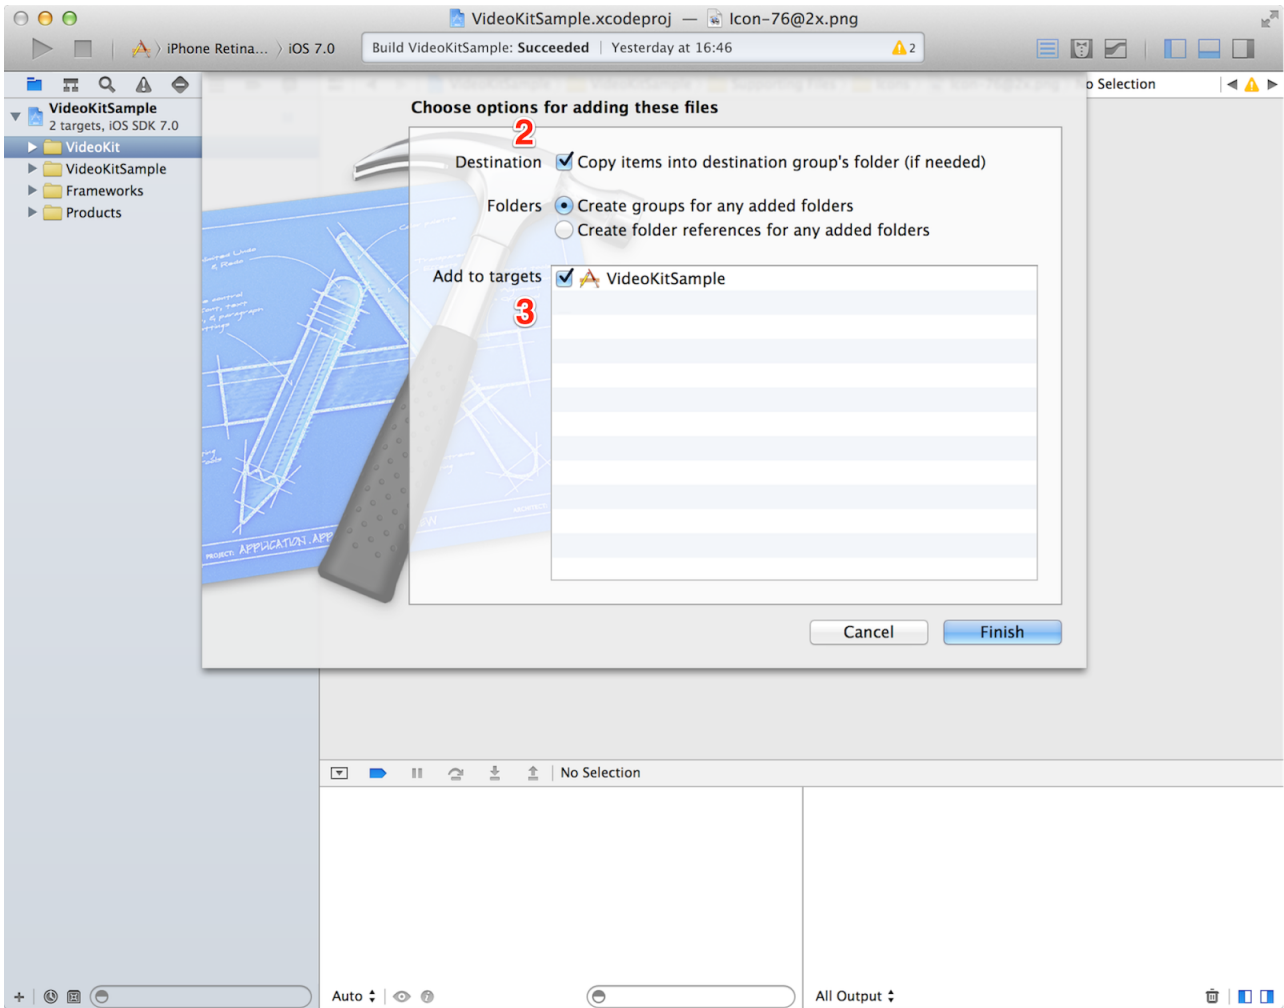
VideoKitSample.xcodeproj — Icon-76@2x.png

iPhone Retina... iOS 7.0

Build VideoKitSample: Succeeded | Yesterday at 16:46

2

o Selection

VideoKitSample
2 targets, iOS SDK 7.0

VideoKit
VideoKitSample
Frameworks
Products

Choose options for adding these files

2

Destination Copy items into destination group's folder (if needed)

Folders Create groups for any added folders
Create folder references for any added folders

Add to targets VideoKitSample

3

Cancel
Finish

No Selection

Auto

All Output